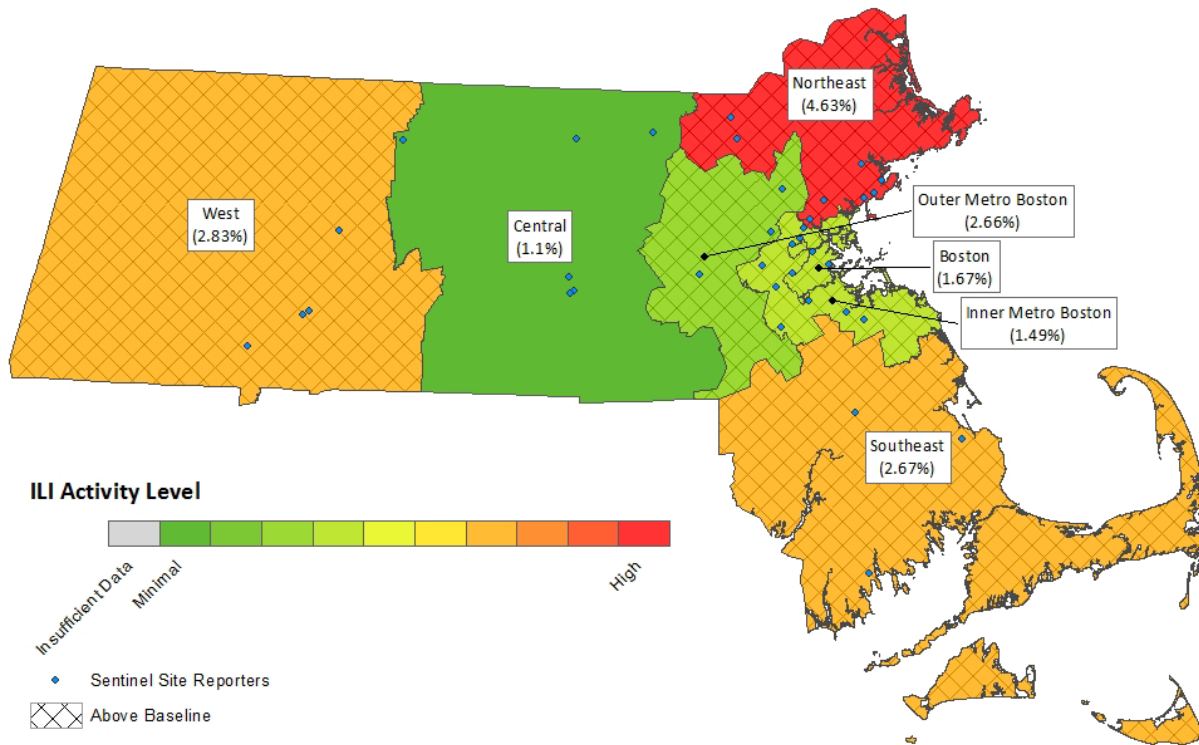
Northeast
(4.63%)

West
(2.83%)

Central
(1.1%)

Outer Metro Boston
(2.66%)

Boston
(1.67%)

Inner Metro Boston
(1.49%)

Southeast
(2.67%)

ILI Activity Level

Insufficient Data
Minimal
High

Sentinel Site Reporters

Above Baseline